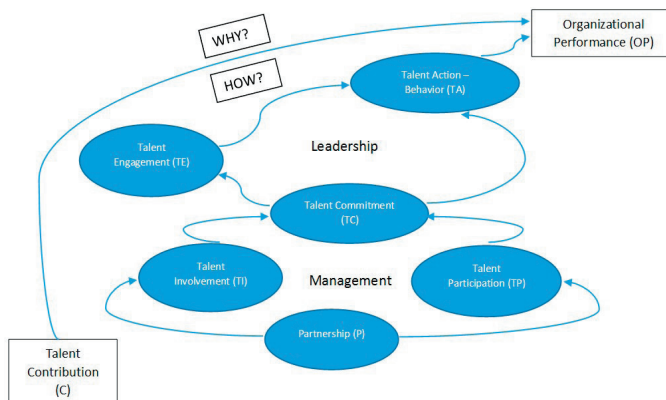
WHY?

Organizational Performance (OP)

HOW?

Talent Action – Behavior (TA)

Talent Engagement (TE)

Leadership

Talent Commitment (TC)

Talent Involvement (TI)

Management

Talent Participation (TP)

Partnership (P)

Talent Contribution (C)